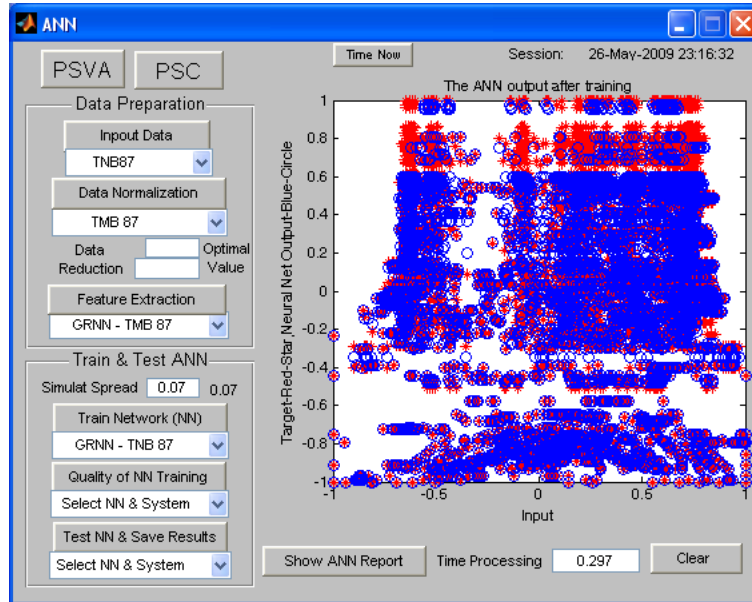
ANN

PSVA PSC

Data Preparation

Inpout Data

TNB87

Data Normalization

TMB 87

Data Reduction

Optimal Value

Feature Extraction

GRNN - TMB 87

Train & Test ANN

Simulat Spread 0.07 0.07

Train Network (NN)

GRNN - TNB 87

Quality of NN Training

Select NN & System

Test NN & Save Results

Select NN & System

Time Now

Session: 26-May-2009 23:16:32

The ANN output after training

Target-Red-Star, Neural Net Output-Blue-Circle

1
0.8
0.6
0.4
0.2
0
-0.2
-0.4
-0.6
-0.8
-1

-1 -0.5 0 0.5 1

Input

Show ANN Report

Time Processing 0.297

Clear